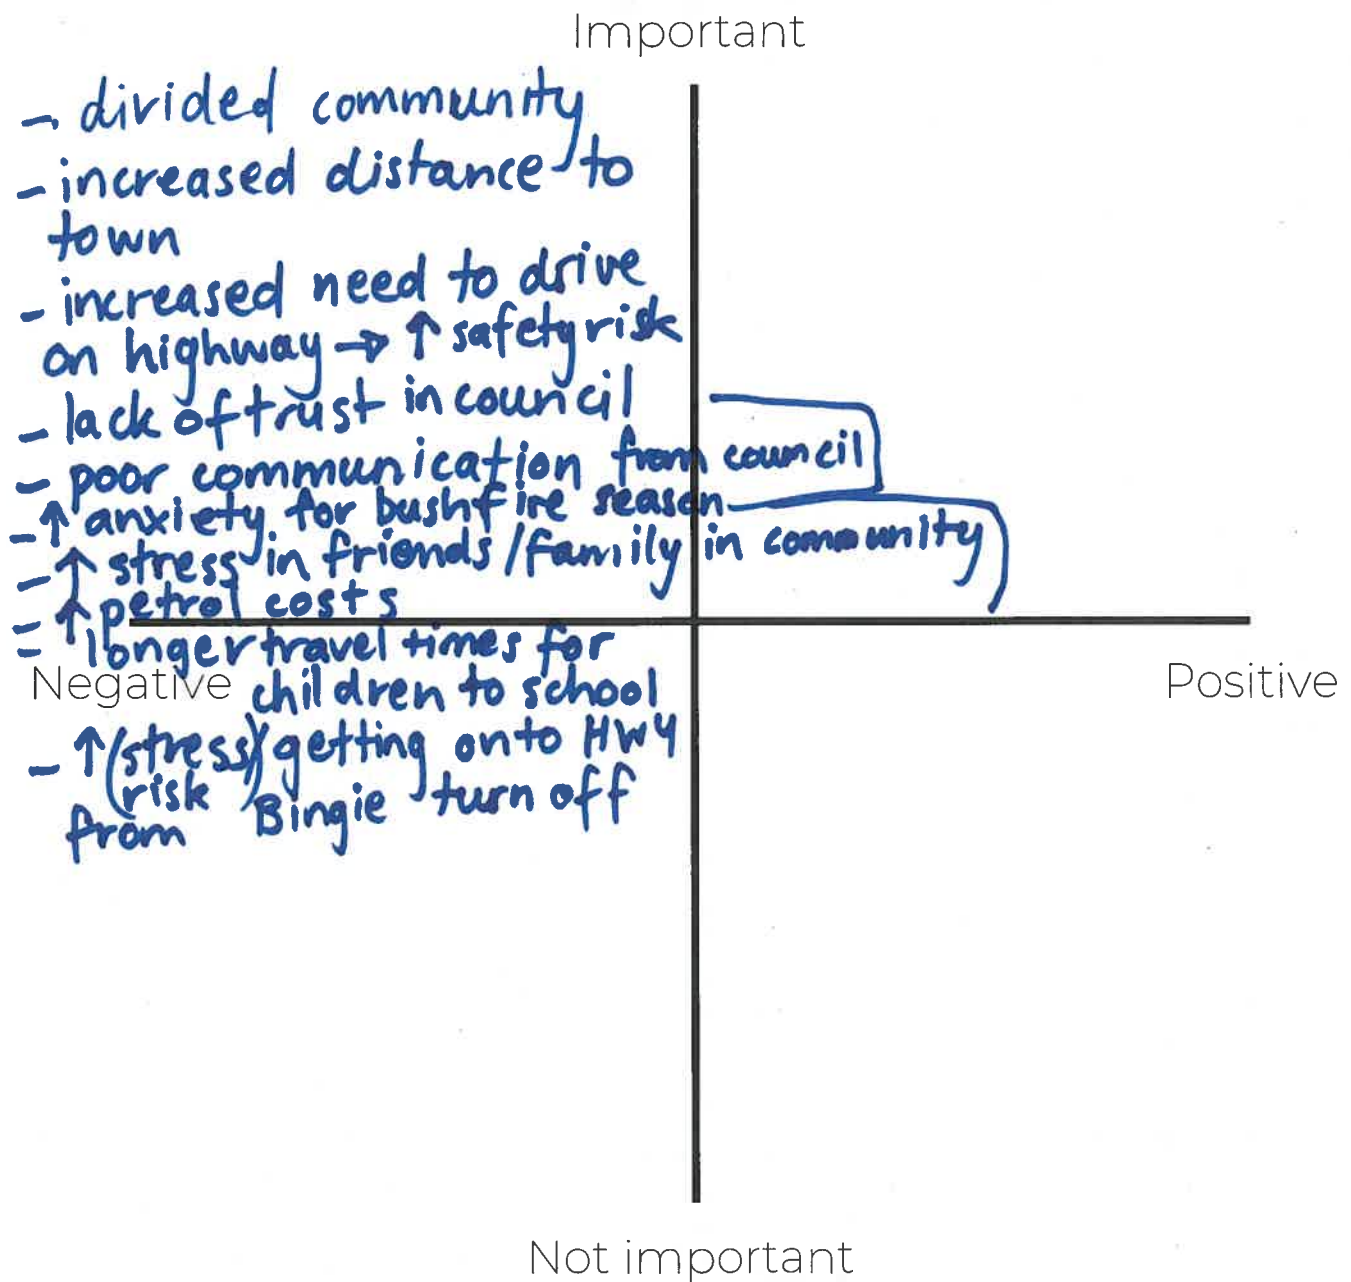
Important

- divided community
- increased distance to town
- increased need to drive on highway → ↑ safety risk
- lack of trust in council
- poor communication from council
- ↑ anxiety for bushfire season
- ↑ stress in friends / family in community
- ↑ petrol costs
- longer travel times for children to school
- ↑ (stress) (risk) getting onto HWY from Bingie turn off

Negative

Positive

Not important